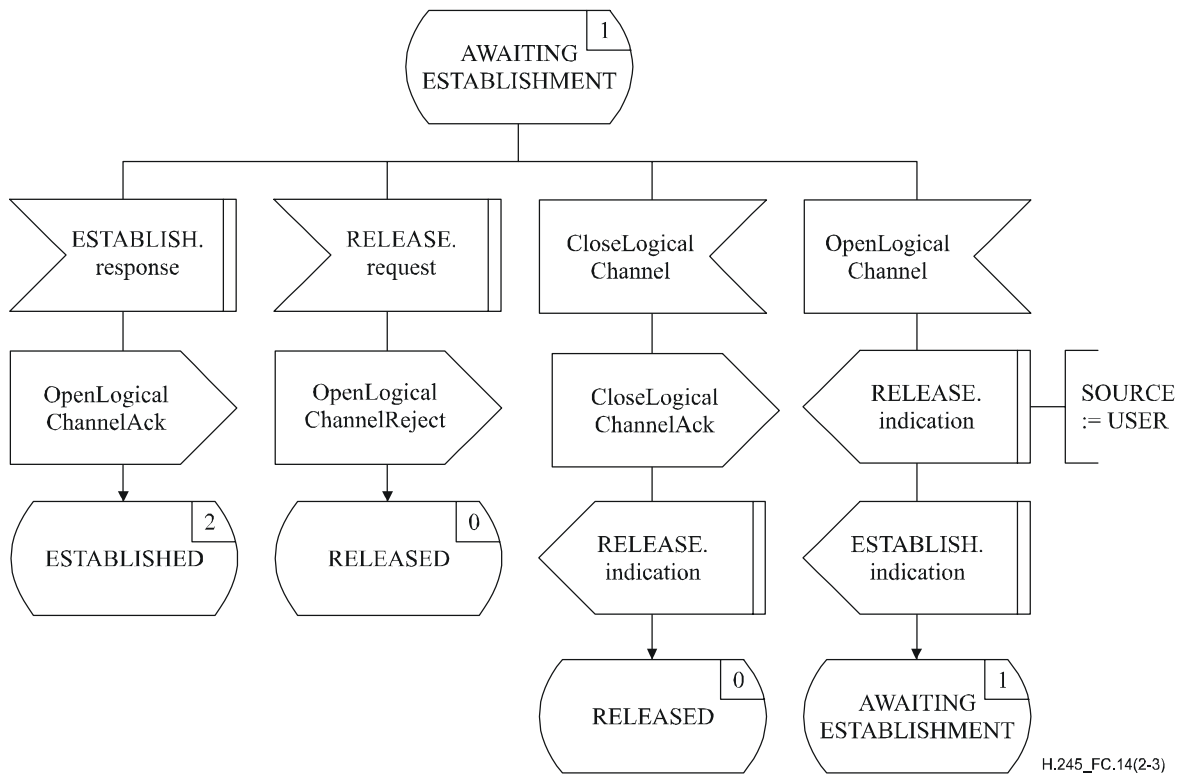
AWAITING ESTABLISHMENT 1

ESTABLISH. response

OpenLogical ChannelAck

ESTABLISHED 2

RELEASE. request

OpenLogical ChannelReject

RELEASED 0

CloseLogical Channel

CloseLogical ChannelAck

RELEASE. indication

RELEASED 0

OpenLogical Channel

RELEASE. indication

SOURCE := USER

ESTABLISH. indication

AWAITING ESTABLISHMENT 1

H.245_FC.14(2-3)